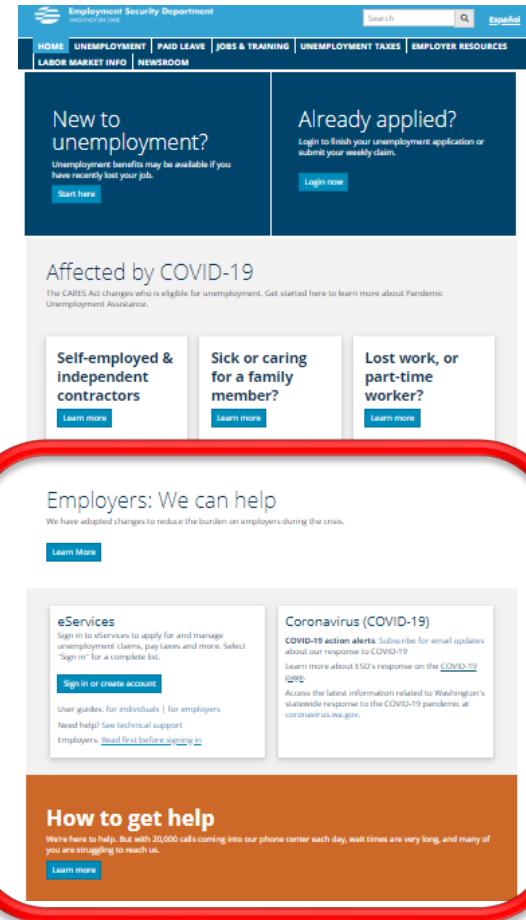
Employment Security Department
WASHINGTON STATE

Search

Español

HOME | UNEMPLOYMENT | PAID LEAVE | JOBS & TRAINING | UNEMPLOYMENT TAXES | EMPLOYER RESOURCES | LABOR MARKET INFO | NEWSROOM

New to unemployment?
Unemployment benefits may be available if you have recently lost your job.
Start here

Already applied?
Login to finish your unemployment application or submit your weekly claim.
Login now

Affected by COVID-19
The CARES Act changes who is eligible for unemployment. Get started here to learn more about Pandemic Unemployment Assistance.

Self-employed & independent contractors
Learn more

Sick or caring for a family member?
Learn more

Lost work, or part-time worker?
Learn more

Employers: We can help
We have adopted changes to reduce the burden on employers during the crisis.
Learn More

eServices
Sign in to eServices to apply for and manage unemployment claims, pay taxes and more. Select "Sign in" for a complete list.
Sign in or create account
User guides: for individuals | for employers
Need help? See technical support
Employers: Read first before signing in

Coronavirus (COVID-19)
COVID-19 action alerts: Subscribe for email updates about our response to COVID-19
Learn more about ESD's response on the COVID-19 page.
Access the latest information related to Washington's statewide response to the COVID-19 pandemic at coronavirus.wa.gov.

How to get help
We're here to help. But with 20,000 calls coming into our phone center each day, wait times are very long, and many of you are struggling to reach us.
Learn more